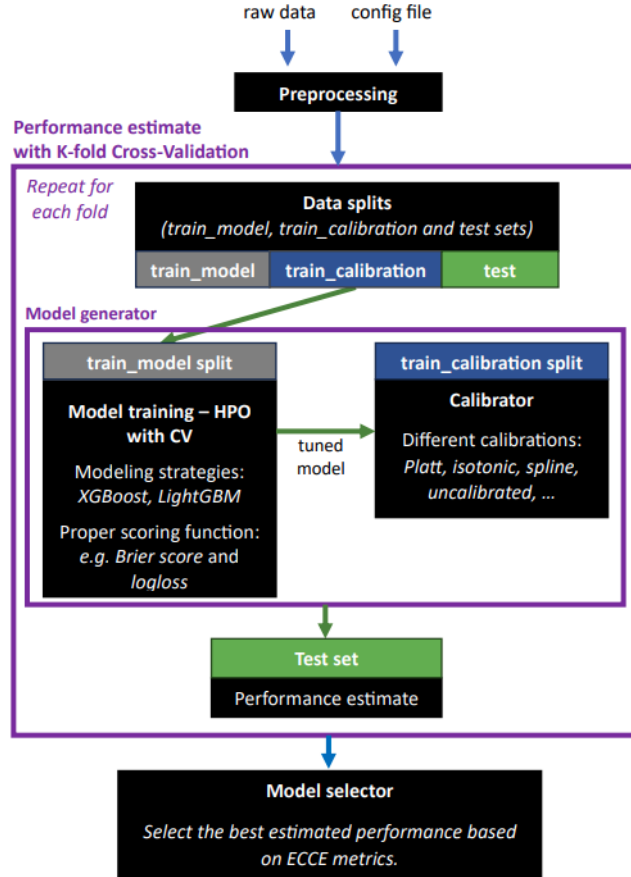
raw data

config file

Preprocessing

Performance estimate with K-fold Cross-Validation

Repeat for each fold

Data splits
(train_model, train_calibration and test sets)

| train_model | train_calibration | test |
|---|---|---|

Model generator

train_model split

Model training – HPO with CV

Modeling strategies: XGBoost, LightGBM

Proper scoring function: e.g. Brier score and logloss

tuned model

train_calibration split

Calibrator

Different calibrations: Platt, isotonic, spline, uncalibrated, ...

Test set

Performance estimate

Model selector

Select the best estimated performance based on ECCE metrics.